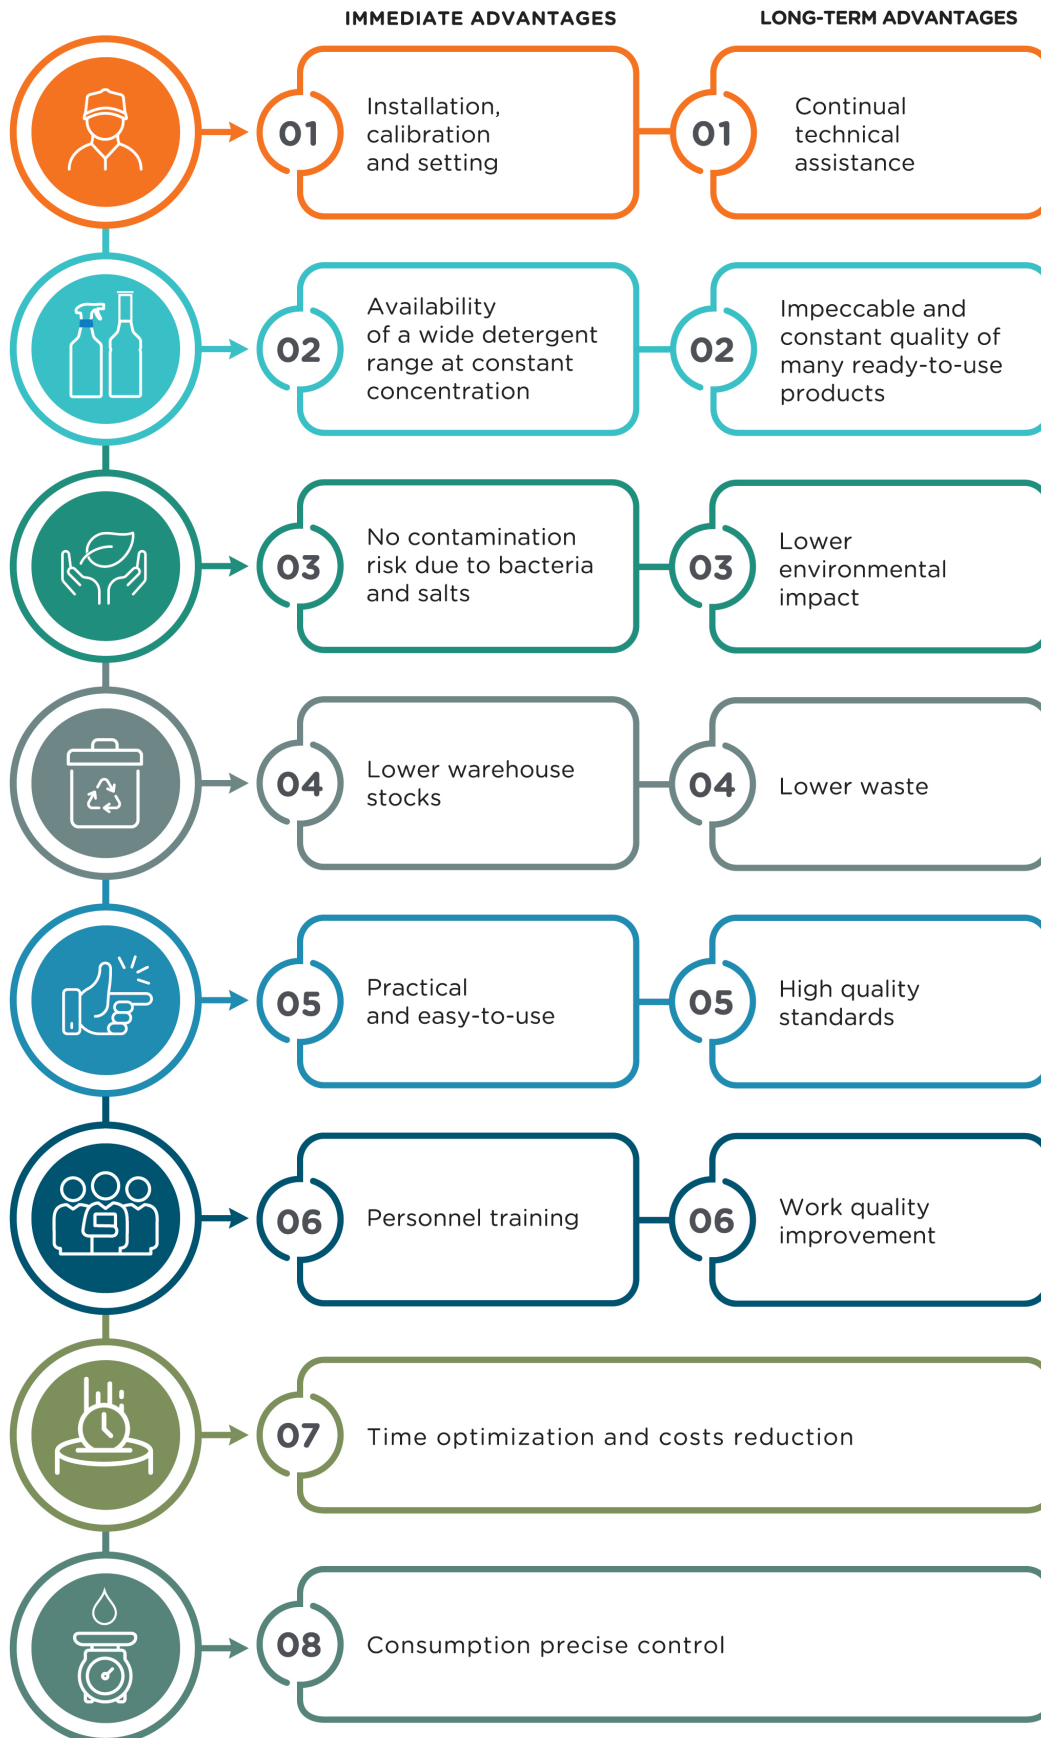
IMMEDIATE ADVANTAGES

LONG-TERM ADVANTAGES

01 Installation, calibration and setting

01 Continual technical assistance

02 Availability of a wide detergent range at constant concentration

02 Impeccable and constant quality of many ready-to-use products

03 No contamination risk due to bacteria and salts

03 Lower environmental impact

04 Lower warehouse stocks

04 Lower waste

05 Practical and easy-to-use

05 High quality standards

06 Personnel training

06 Work quality improvement

07 Time optimization and costs reduction

08 Consumption precise control